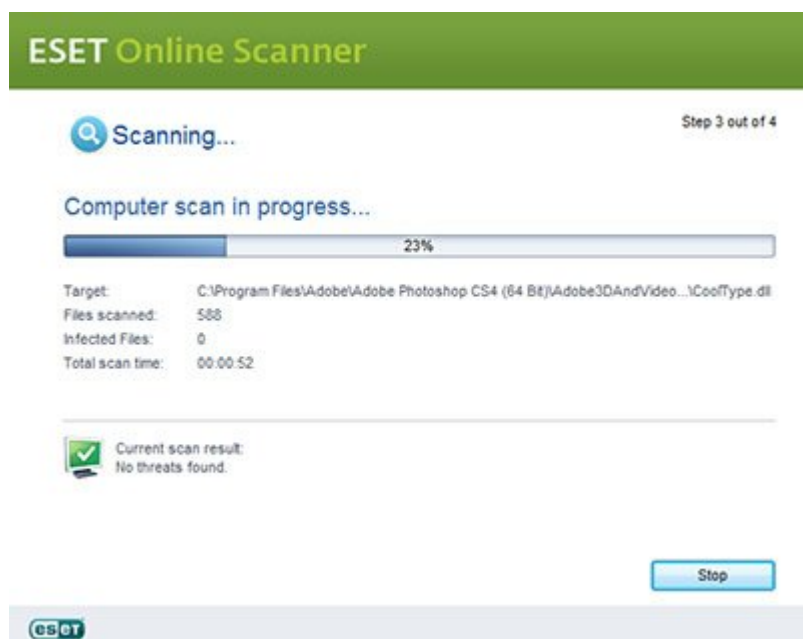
ESET Online Scanner

Scanning...

Step 3 out of 4

Computer scan in progress...

23%

Target: C:\Program Files\Adobe\Adobe Photoshop CS4 (64 Bit)\Adobe3DAndVideo...\CoolType.dll
Files scanned: 588
Infected Files: 0
Total scan time: 00:00:52

Current scan result:
No threats found.

Stop

eset